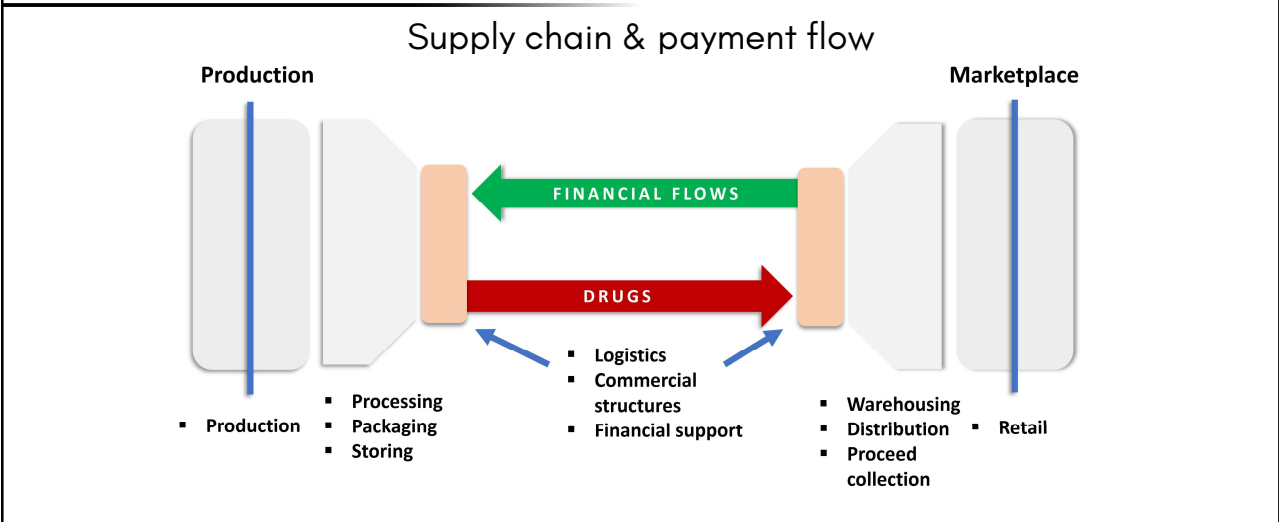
Supply chain & payment flow

Production

Marketplace

FINANCIAL FLOWS

DRUGS

- Production

- Processing
- Packaging
- Storing

- Logistics
- Commercial structures
- Financial support

- Warehousing
- Distribution
- Proceed collection

- Retail